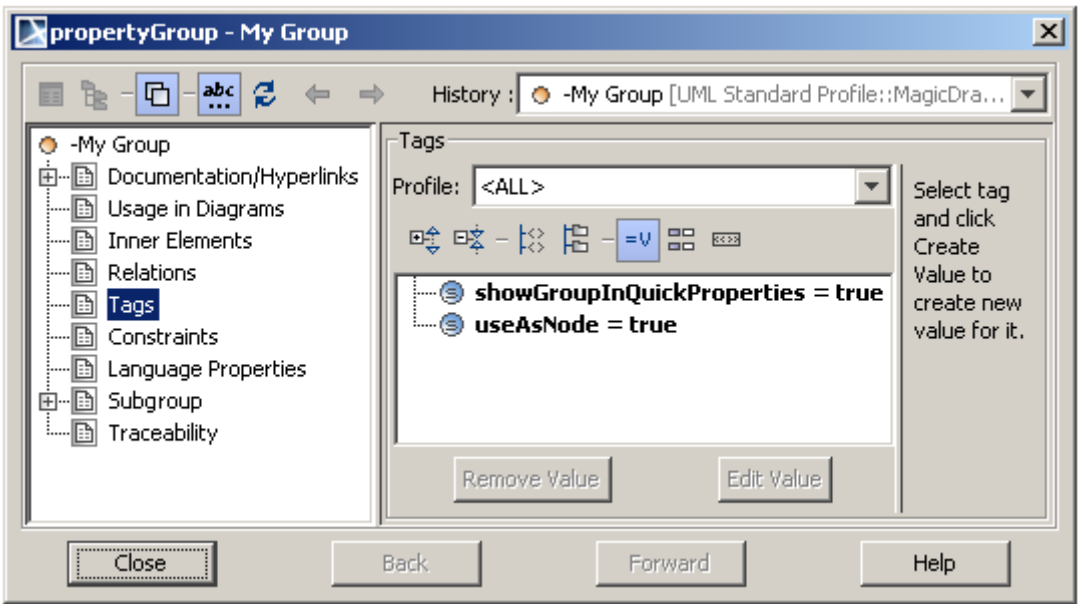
propertyGroup - My Group

History : -My Group [UML Standard Profile::MagicDra...

-My Group
Documentation/Hyperlinks
Usage in Diagrams
Inner Elements
Relations
Tags
Constraints
Language Properties
Subgroup
Traceability

Tags

Profile: <ALL>

showGroupInQuickProperties = true
useAsNode = true

Remove Value
Edit Value

Select tag and click Create Value to create new value for it.

Close
Back
Forward
Help